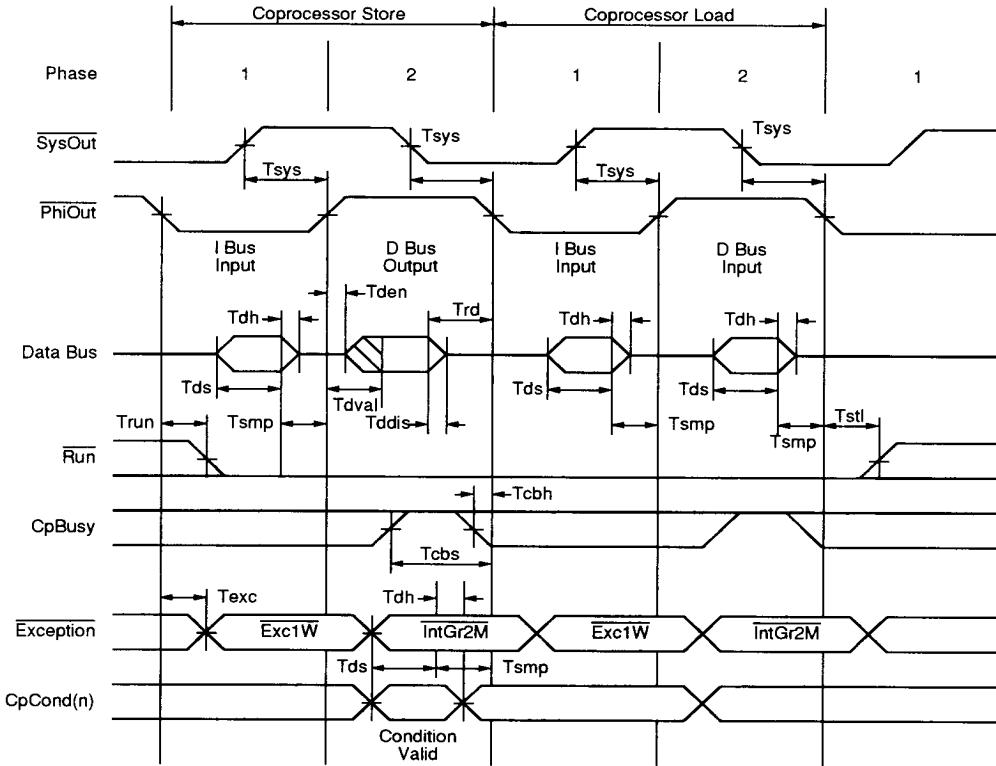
Coprocessor Store

Coprocessor Load

Phase

1

2

1

2

1

$\overline{\text{SysOut}}$

Tsys

Tsys

Tsys

Tsys

$\overline{\text{PhiOut}}$

I Bus Input

D Bus Output

I Bus Input

D Bus Input

Tden

Tdh

Trd

Tdh

Tdh

Data Bus

Tds

Tdval

Tds

Tds

Tddis

Trun

Tsmp

Tsmp

Tstl

Tsmp

$\overline{\text{Run}}$

Tcbh

CpBusy

Tcbs

Texc

Tdh

$\overline{\text{Exception}}$

$\overline{\text{Exc1W}}$

$\overline{\text{IntGr2M}}$

$\overline{\text{Exc1W}}$

$\overline{\text{IntGr2M}}$

Tds

Tsmp

CpCond(n)

Condition Valid